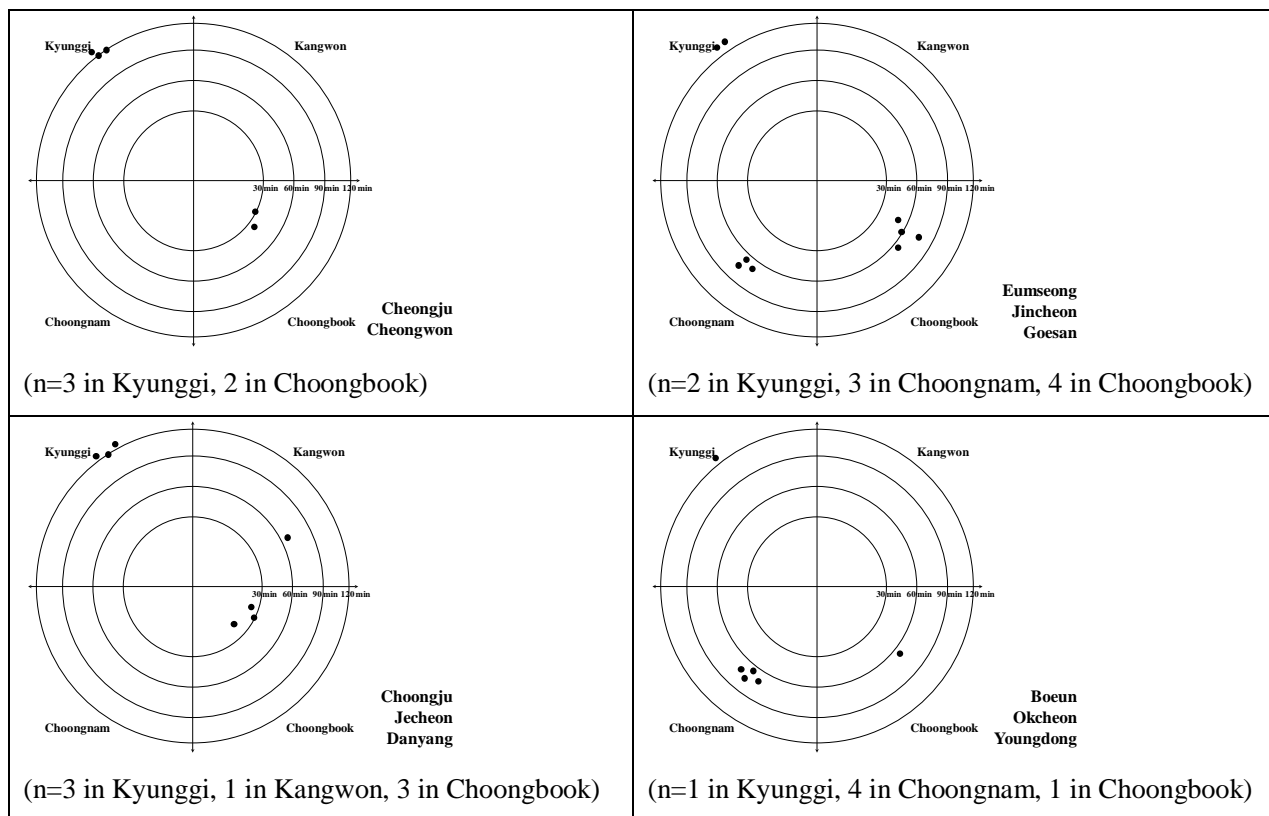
| | |
|---|---|
| Kyunggi Kangwon 30 min 60 min 90 min 120 min Choongnam Choongbook Cheongju Cheongwon (n=3 in Kyunggi, 2 in Choongbook) | Kyunggi Kangwon 30 min 60 min 90 min 120 min Choongnam Choongbook Eumseong Jincheon Goesan (n=2 in Kyunggi, 3 in Choongnam, 4 in Choongbook) |
| Kyunggi Kangwon 30 min 60 min 90 min 120 min Choongnam Choongbook Choongju Jecheon Danyang (n=3 in Kyunggi, 1 in Kangwon, 3 in Choongbook) | Kyunggi Kangwon 30 min 60 min 90 min 120 min Choongnam Choongbook Boeun Okcheon Youngdong (n=1 in Kyunggi, 4 in Choongnam, 1 in Choongbook) |